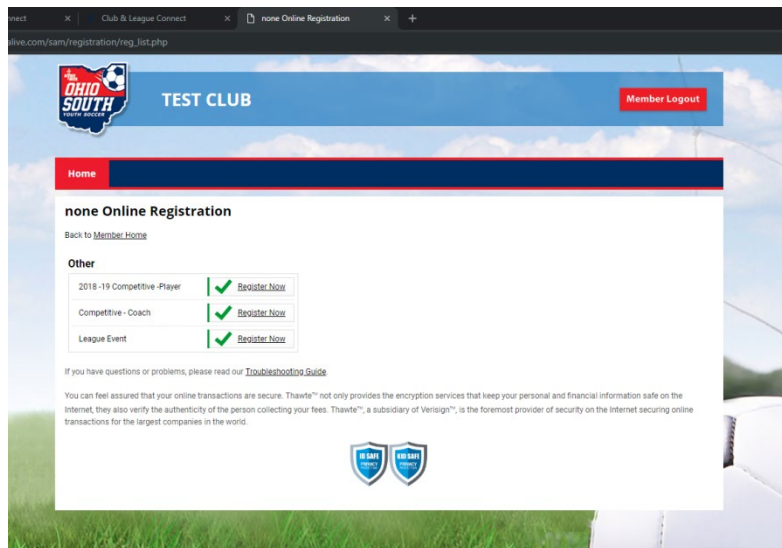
nnect × Club & League Connect × none Online Registration × +

alive.com/sam/registration/reg_list.php

OHIO SOUTH YOUTH SOCCER

TEST CLUB

Member Logout

Home

none Online Registration

Back to Member Home

Other

| | |
|---|---|
| 2018 -19 Competitive -Player | Register Now |
| Competitive - Coach | Register Now |
| League Event | Register Now |

If you have questions or problems, please read our Troubleshooting Guide.

You can feel assured that your online transactions are secure. Thawte™ not only provides the encryption services that keep your personal and financial information safe on the Internet, they also verify the authenticity of the person collecting your fees. Thawte™, a subsidiary of Verisign™, is the foremost provider of security on the Internet securing online transactions for the largest companies in the world.

ID SAFE KID SAFE